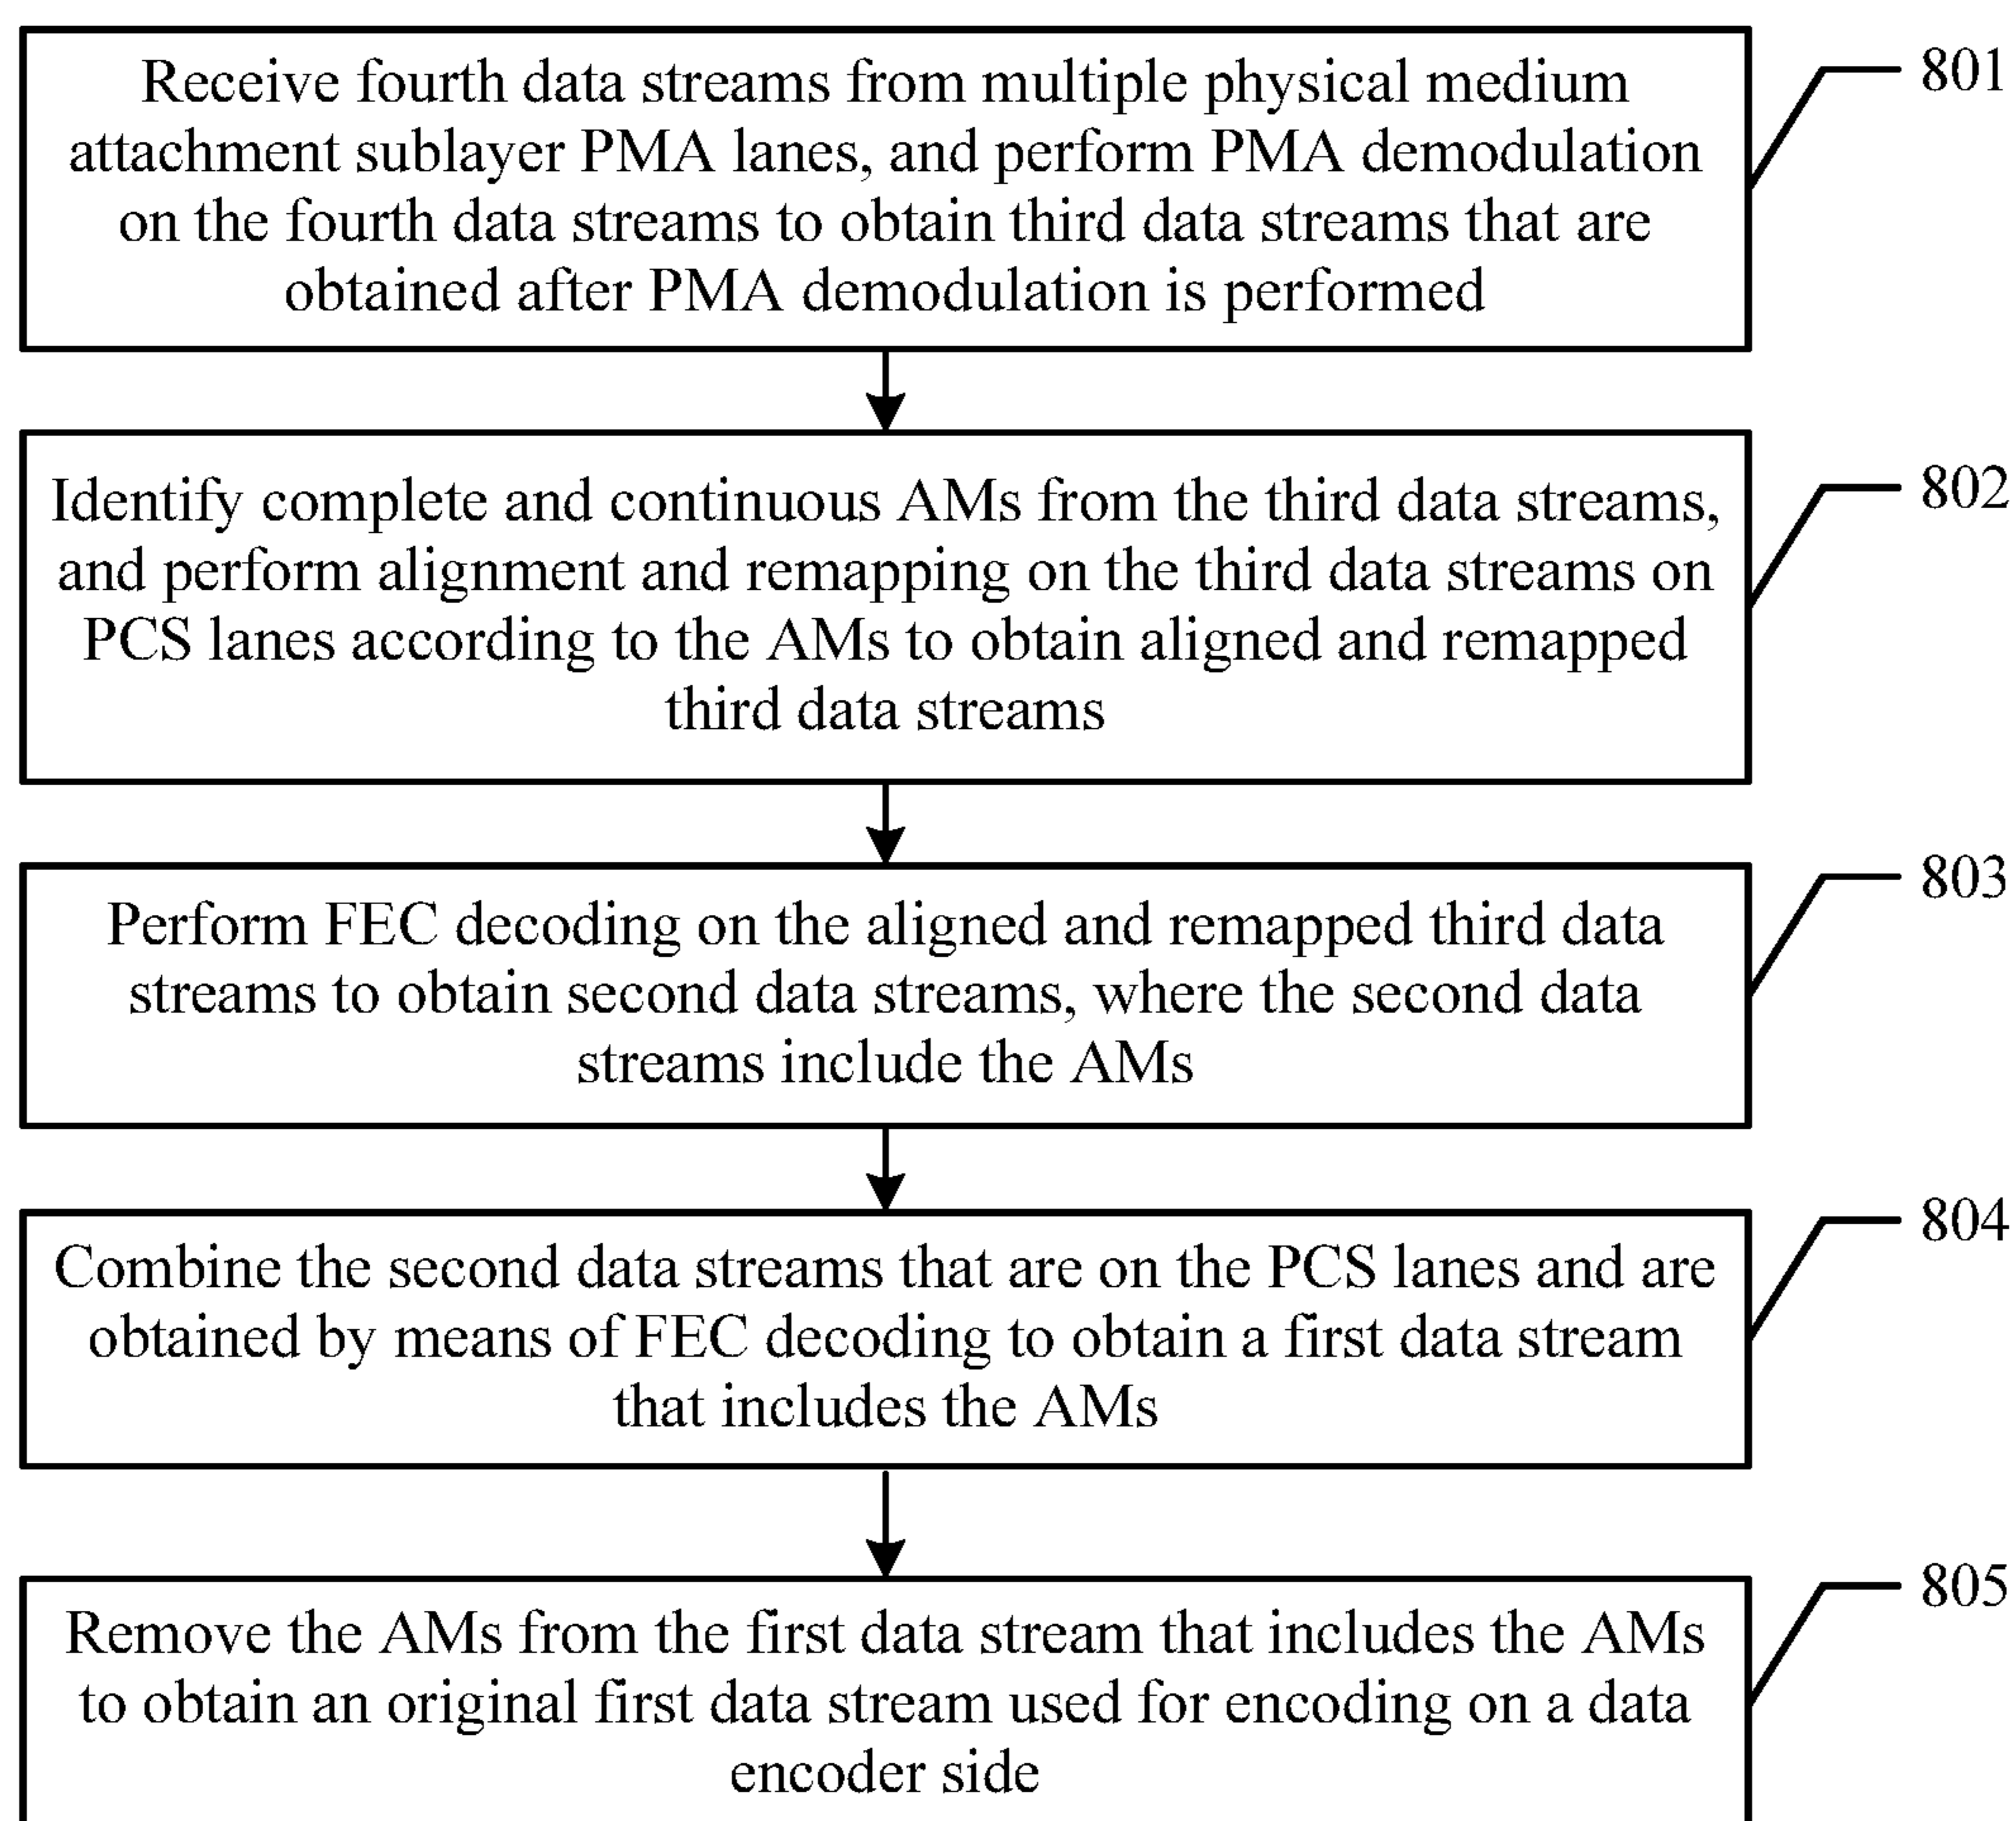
Receive fourth data streams from multiple physical medium attachment sublayer PMA lanes, and perform PMA demodulation on the fourth data streams to obtain third data streams that are obtained after PMA demodulation is performed

801

Identify complete and continuous AMs from the third data streams, and perform alignment and remapping on the third data streams on PCS lanes according to the AMs to obtain aligned and remapped third data streams

802

Perform FEC decoding on the aligned and remapped third data streams to obtain second data streams, where the second data streams include the AMs

803

Combine the second data streams that are on the PCS lanes and are obtained by means of FEC decoding to obtain a first data stream that includes the AMs

804

Remove the AMs from the first data stream that includes the AMs to obtain an original first data stream used for encoding on a data encoder side

805